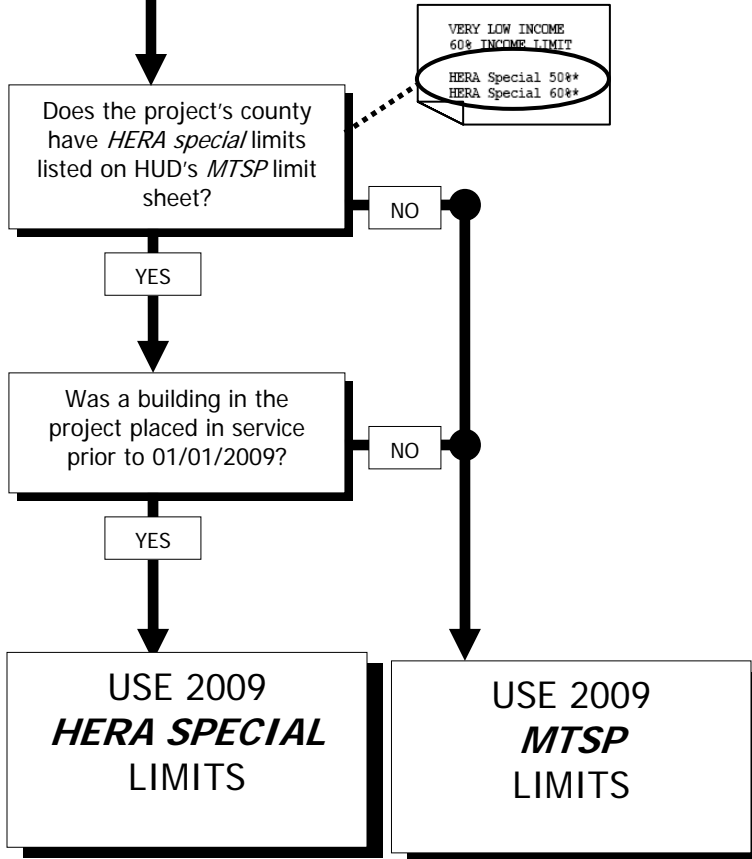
VERY LOW INCOME
60% INCOME LIMIT

HERA Special 50%*
HERA Special 60%*

Does the project's county have *HERA special* limits listed on HUD's *MTSP* limit sheet?

NO

YES

Was a building in the project placed in service prior to 01/01/2009?

NO

YES

USE 2009
***HERA SPECIAL***
LIMITS

USE 2009
***MTSP***
LIMITS